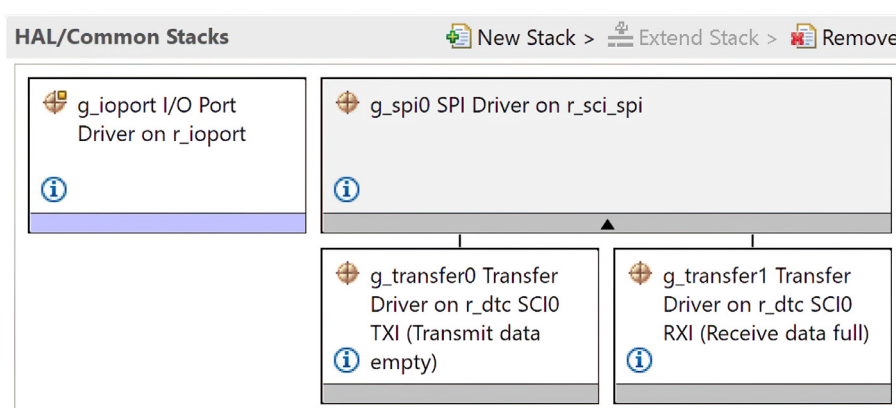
HAL/Common Stacks

New Stack > Extend Stack > Remove

g_ioport I/O Port Driver on r_ioport

g_spi0 SPI Driver on r_sci_spi

g_transfer0 Transfer Driver on r_dtc SCI0 TXI (Transmit data empty)

g_transfer1 Transfer Driver on r_dtc SCI0 RXI (Receive data full)